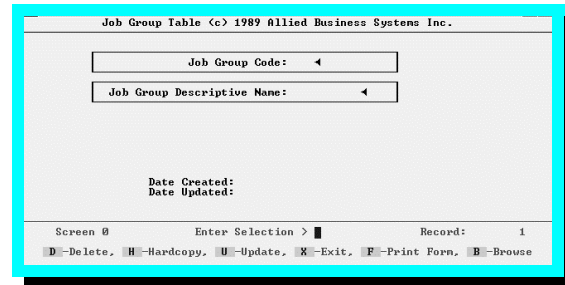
Job Group Table (c) 1989 Allied Business Systems Inc.

Job Group Code: ◄

Job Group Descriptive Name: ◄

Date Created:
Date Updated:

Screen 0 Enter Selection > Record: 1

D -Delete, H -Hardcopy, U -Update, X -Exit, F -Print Form, B -Browse